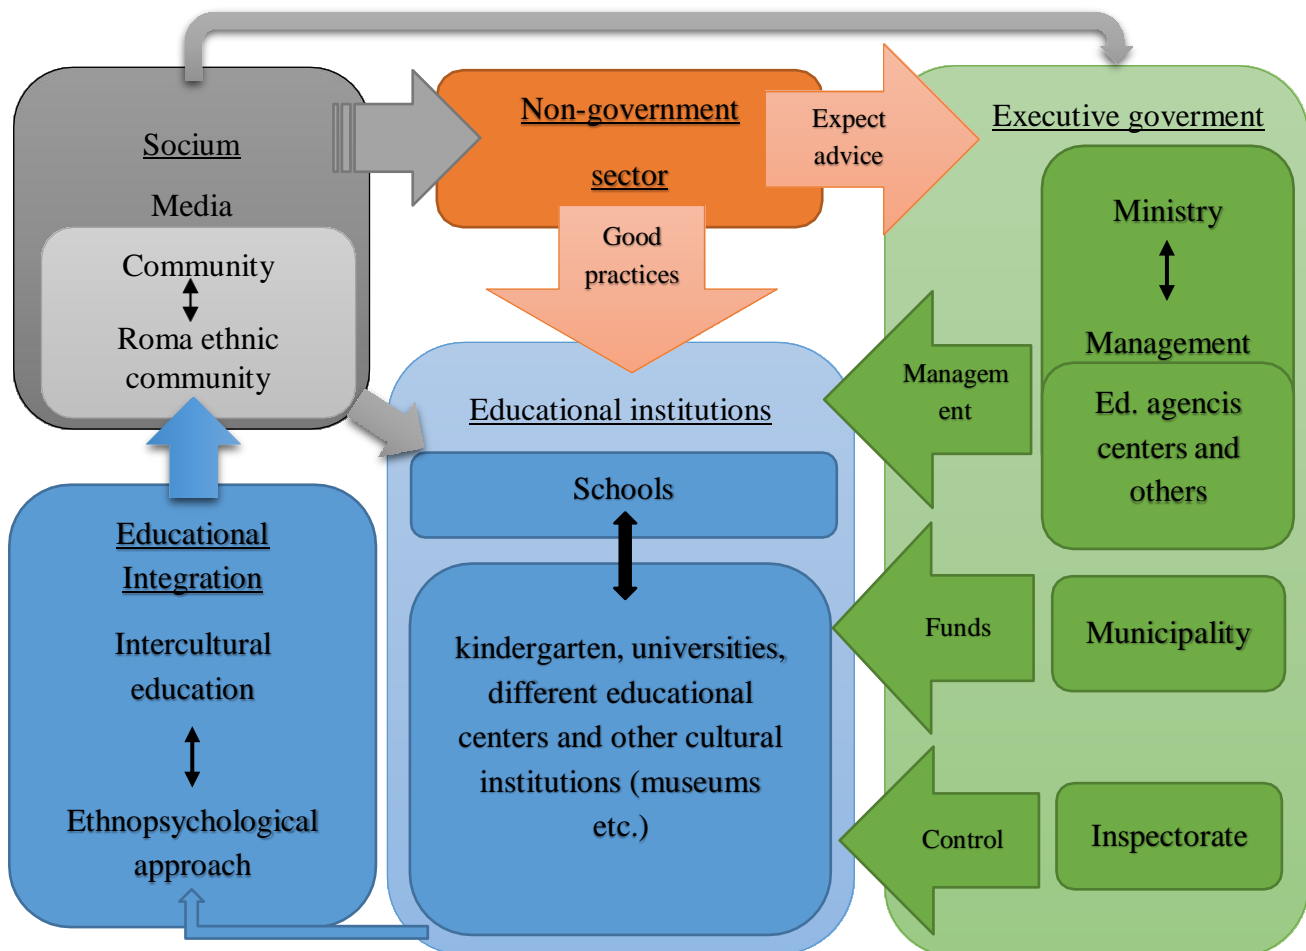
Socium

Media

Community

Roma ethnic community

Non-government sector

Expect advice

Executive goverment

Good practices

Ministry

Management

Ed. agencis centers and others

Managem ent

Educational institutions

Schools

Educational Integration

Intercultural education

Ethnopsychological approach

kindergarten, universities, different educational centers and other cultural institutions (museums etc.)

Funds

Municipality

Control

Inspectorate